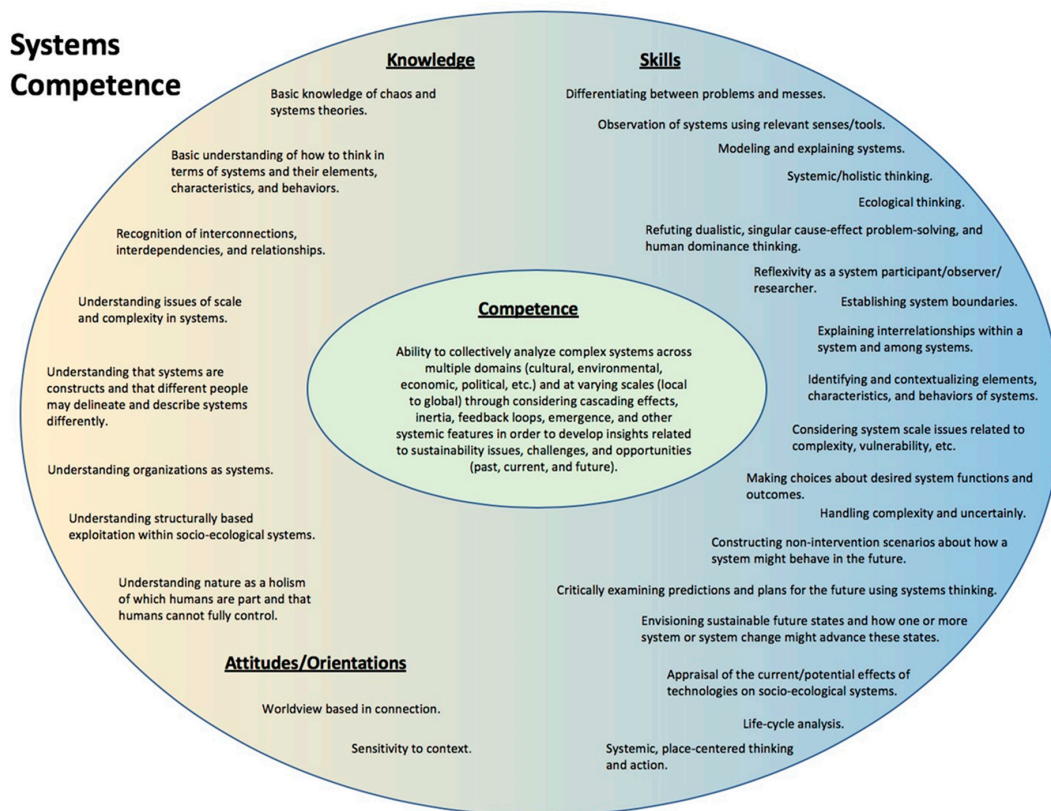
Systems Competence

Knowledge

Basic knowledge of chaos and systems theories.

Basic understanding of how to think in terms of systems and their elements, characteristics, and behaviors.

Recognition of interconnections, interdependencies, and relationships.

Understanding issues of scale and complexity in systems.

Understanding that systems are constructs and that different people may delineate and describe systems differently.

Understanding organizations as systems.

Understanding structurally based exploitation within socio-ecological systems.

Understanding nature as a holism of which humans are part and that humans cannot fully control.

Attitudes/Orientations

Worldview based in connection.

Sensitivity to context.

Competence

Ability to collectively analyze complex systems across multiple domains (cultural, environmental, economic, political, etc.) and at varying scales (local to global) through considering cascading effects, inertia, feedback loops, emergence, and other systemic features in order to develop insights related to sustainability issues, challenges, and opportunities (past, current, and future).

Skills

Differentiating between problems and messes.

Observation of systems using relevant senses/tools.

Modeling and explaining systems.

Systemic/holistic thinking.

Ecological thinking.

Refuting dualistic, singular cause-effect problem-solving, and human dominance thinking.

Reflexivity as a system participant/observer/ researcher.

Establishing system boundaries.

Explaining interrelationships within a system and among systems.

Identifying and contextualizing elements, characteristics, and behaviors of systems.

Considering system scale issues related to complexity, vulnerability, etc.

Making choices about desired system functions and outcomes.

Handling complexity and uncertainly.

Constructing non-intervention scenarios about how a system might behave in the future.

Critically examining predictions and plans for the future using systems thinking.

Envisioning sustainable future states and how one or more system or system change might advance these states.

Appraisal of the current/potential effects of technologies on socio-ecological systems.

Life-cycle analysis.

Systemic, place-centered thinking and action.